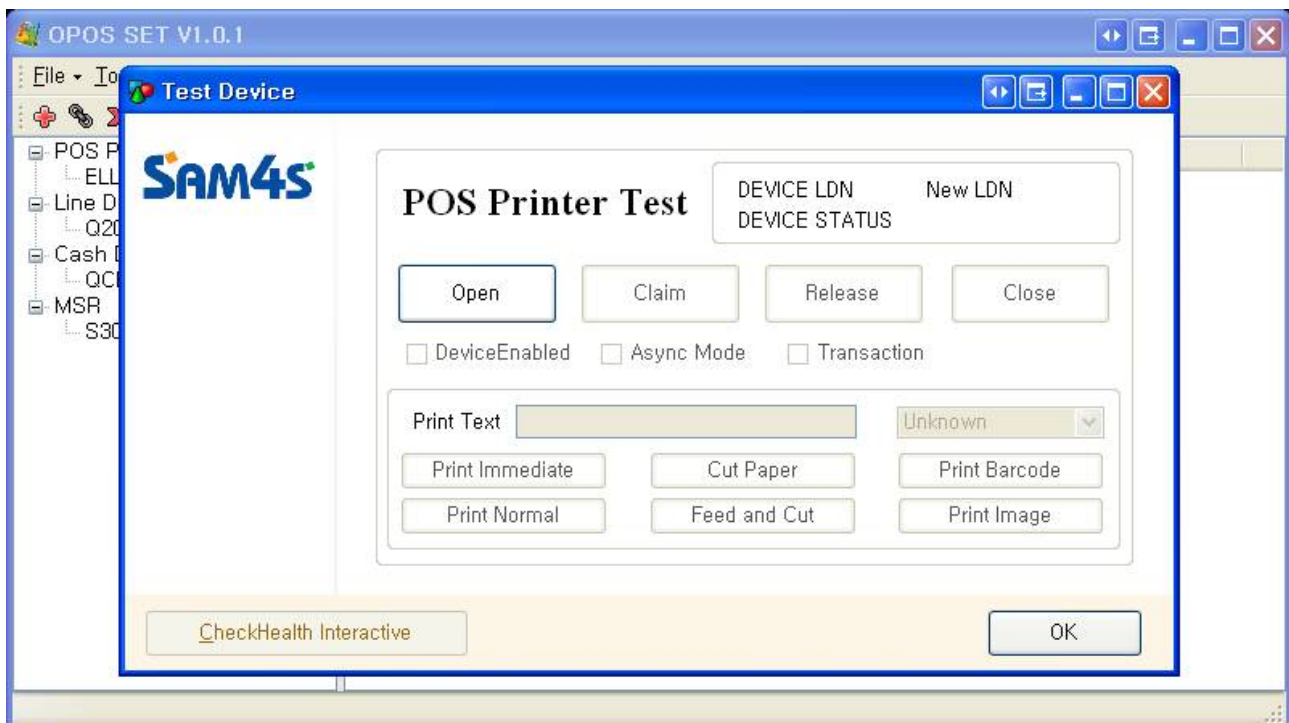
OPOS SET V1.0.1

File ▾ To

POS P
ELL
Line D
Q20
Cash D
QC
MSR
S30

Test Device

SAM4S

POS Printer Test

DEVICE LDN New LDN
DEVICE STATUS

Open
Claim
Release
Close

DeviceEnabled
Async Mode
Transaction

Print Text
Unknown

Print Immediate
Cut Paper
Print Barcode
Print Normal
Feed and Cut
Print Image

CheckHealth Interactive
OK